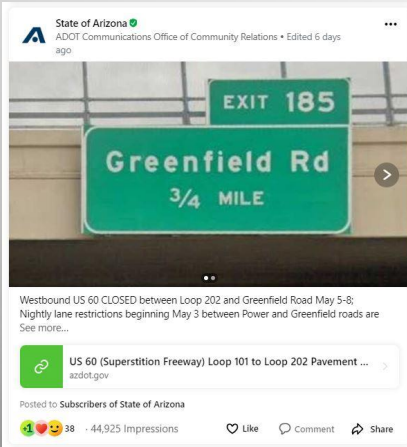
State of Arizona
ADOT Communications Office of Community Relations • Edited 6 days ago

EXIT 185
Greenfield Rd
3/4 MILE

Westbound US 60 CLOSED between Loop 202 and Greenfield Road May 5-8; Nightly lane restrictions beginning May 3 between Power and Greenfield roads are
See more...

US 60 (Superstition Freeway) Loop 101 to Loop 202 Pavement ...
azdot.gov

Posted to Subscribers of State of Arizona

38 · 44,925 Impressions

Like Comment Share